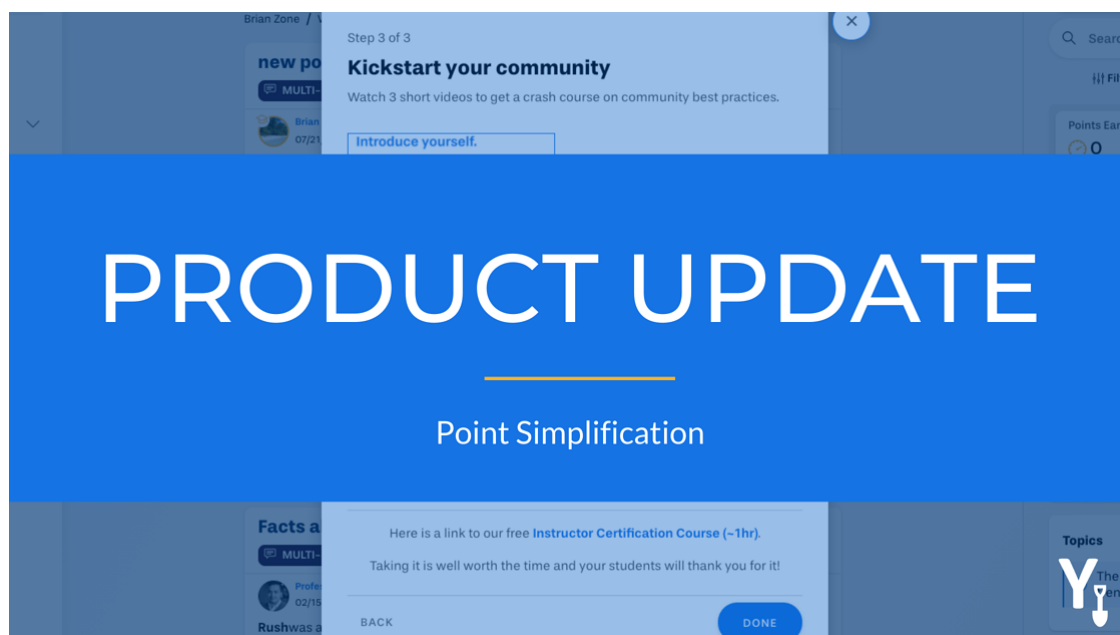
Brian Zone /

new po

MULTI-

Brian

07/21

Step 3 of 3

Kickstart your community

Watch 3 short videos to get a crash course on community best practices.

Introduce yourself.

Search

Fil

Points Ear

0

PRODUCT UPDATE

Point Simplification

Facts a

MULTI-

Profe

02/15

Rushwas a

Here is a link to our free Instructor Certification Course (~1hr).

Taking it is well worth the time and your students will thank you for it!

BACK

DONE

Topics

The

en

Y